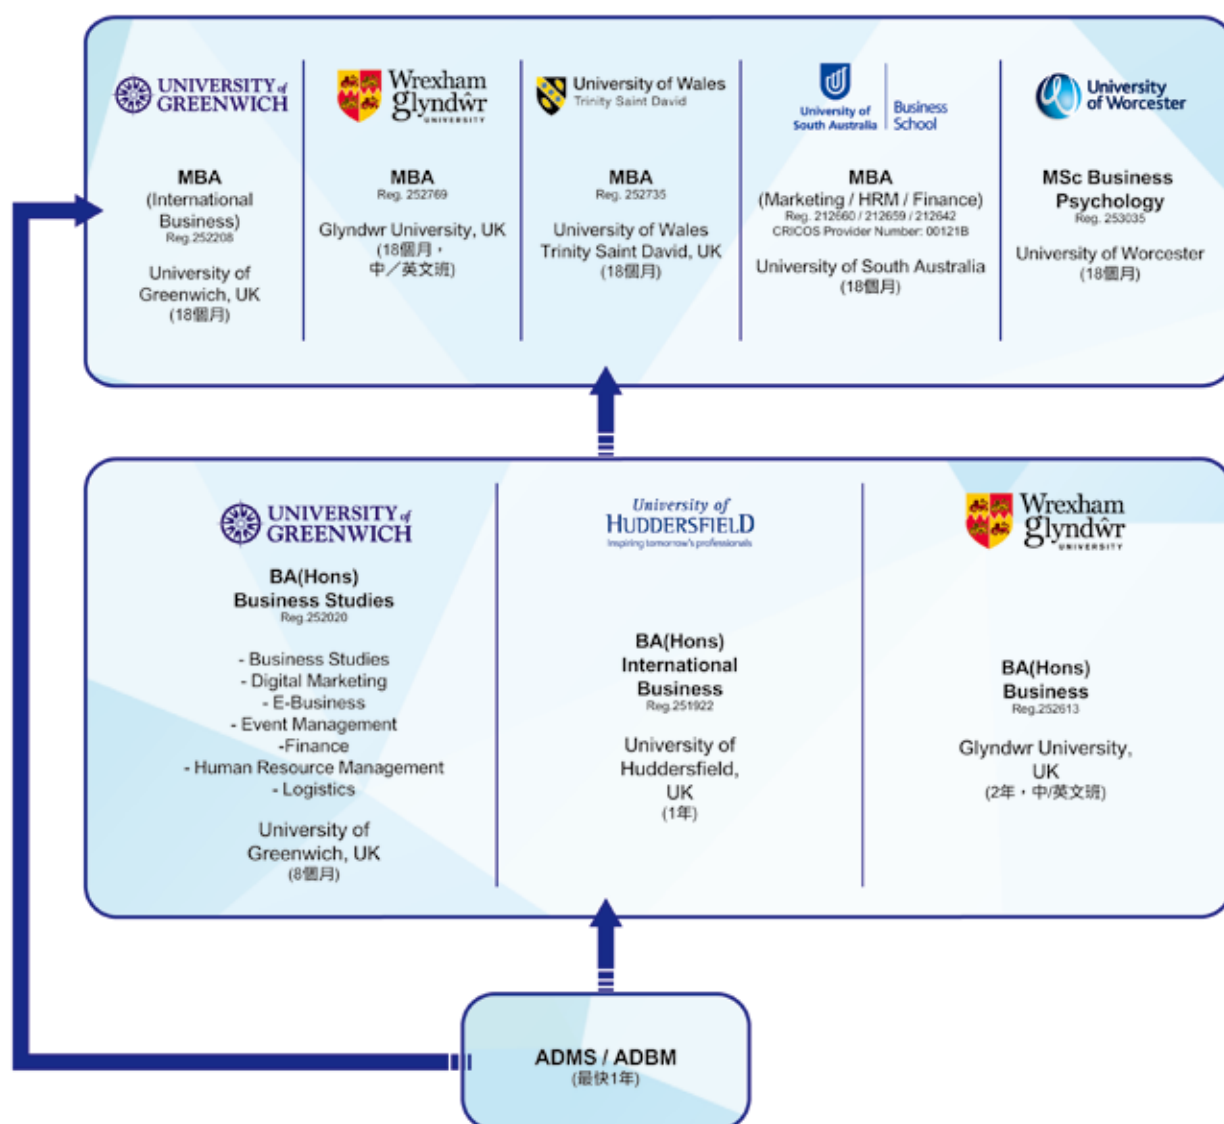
UNIVERSITY of GREENWICH

MBA
(International Business)
Reg.252208

University of Greenwich, UK
(18個月)

Wrexham glyndŵr UNIVERSITY

MBA
Reg. 252769

Glyndwr University, UK
(18個月，中／英文班)

University of Wales Trinity Saint David

MBA
Reg. 252735

University of Wales Trinity Saint David, UK
(18個月)

University of South Australia | Business School

MBA
(Marketing / HRM / Finance)
Reg. 212660 / 212659 / 212642
CRICOS Provider Number: 00121B

University of South Australia
(18個月)

University of Worcester

MSc Business Psychology
Reg. 253035

University of Worcester
(18個月)

UNIVERSITY of GREENWICH

BA(Hons)
Business Studies
Reg.252020

- Business Studies
- Digital Marketing
- E-Business
- Event Management
-Finance
- Human Resource Management
- Logistics

University of Greenwich, UK
(8個月)

University of HUDDERSFIELD
Inspiring tomorrow's professionals

BA(Hons)
International Business
Reg.251922

University of Huddersfield, UK
(1年)

Wrexham glyndŵr UNIVERSITY

BA(Hons)
Business
Reg.252613

Glyndwr University, UK
(2年・中/英文班)

ADMS / ADBM
(最快1年)